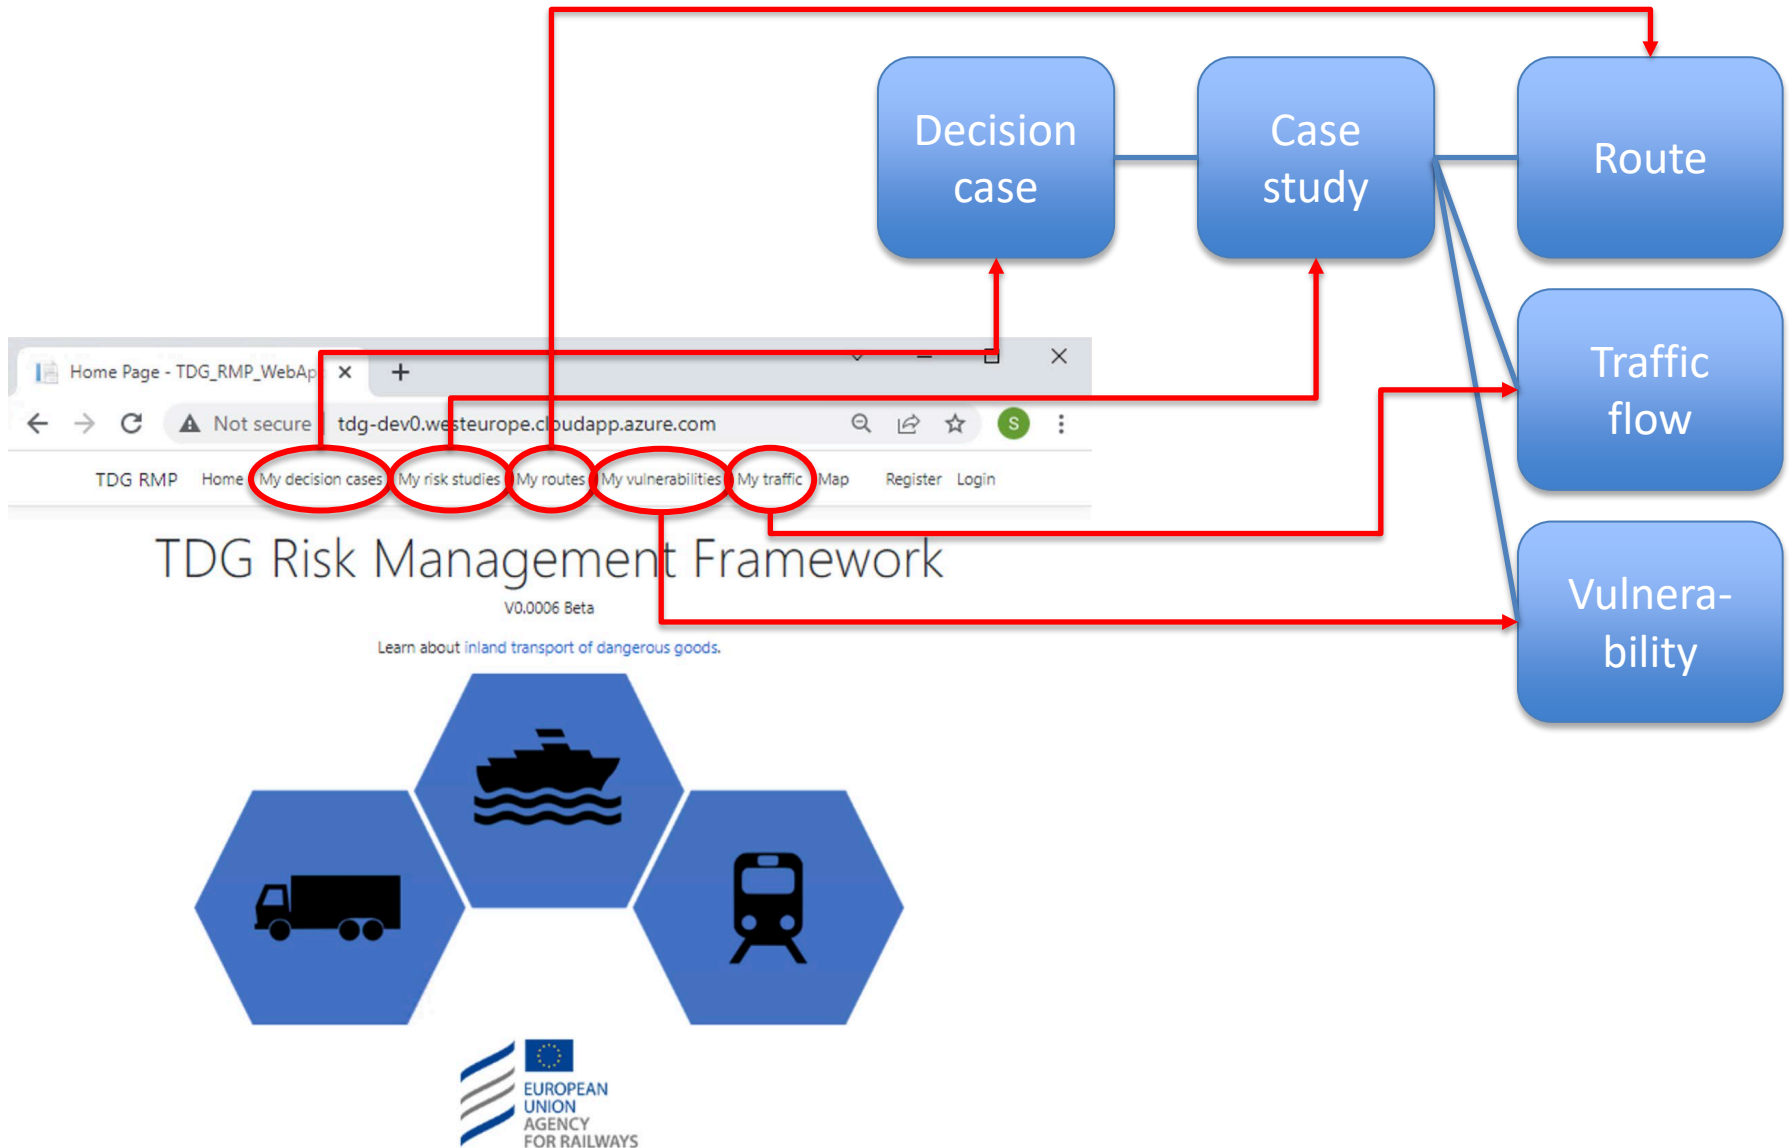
Decision case

Case study

Route

Traffic flow

Vulnera-bility

Home Page - TDG_RMP_WebAp ×

+

Not secure

tdg-dev0.westeurope.cloudapp.azure.com

S

TDG RMP Home My decision cases My risk studies My routes My vulnerabilities My traffic Map Register Login

TDG Risk Management Framework

V0.0006 Beta

Learn about inland transport of dangerous goods.

EUROPEAN UNION AGENCY FOR RAILWAYS